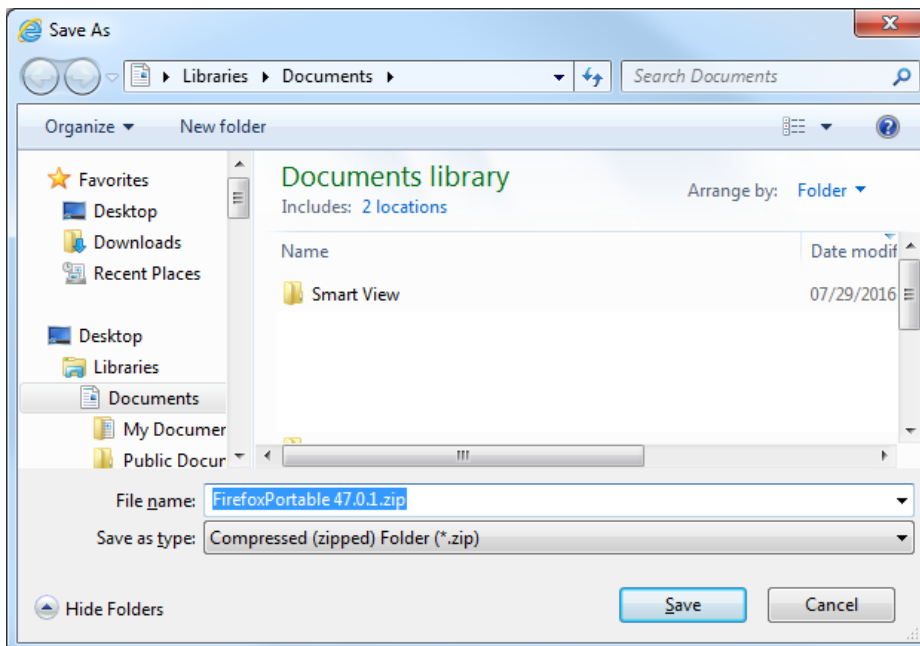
Save As

Libraries ▸ Documents ▸

Search Documents

Organize ▾ New folder

Favorites
Desktop
Downloads
Recent Places

Desktop
Libraries
Documents
My Documer
Public Docur

Documents library
Includes: 2 locations

Arrange by: Folder ▾

Name
Date modif

Smart View
07/29/2016

File name: FirefoxPortable 47.0.1.zip
Save as type: Compressed (zipped) Folder (*.zip)

Hide Folders

Save
Cancel